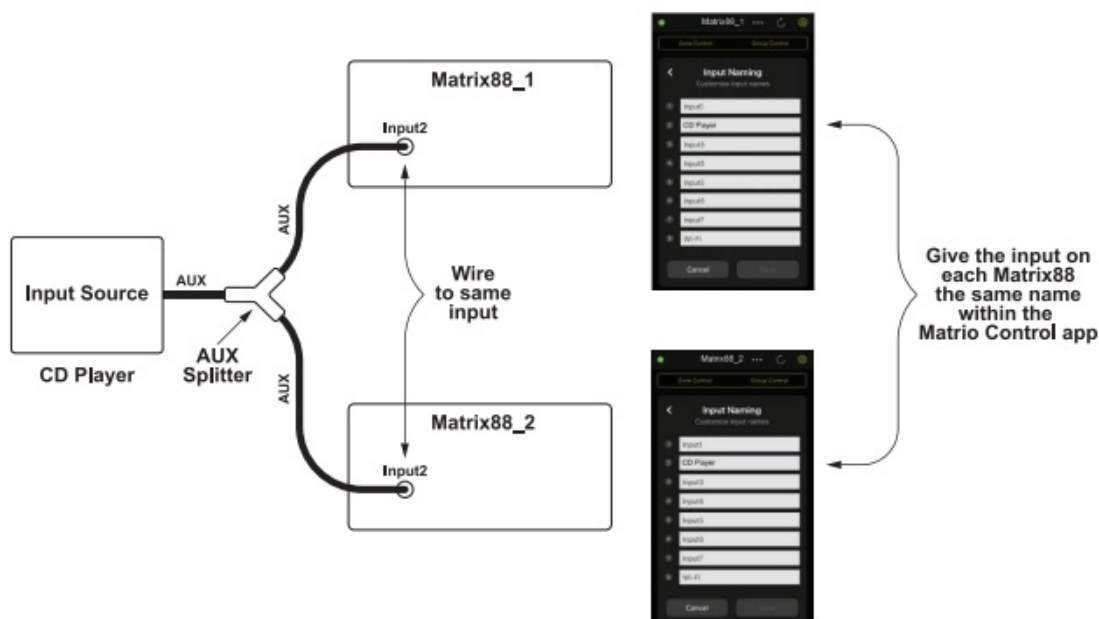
Matrix88_1

Input2

AUX

Input Source

AUX

CD Player

AUX Splitter

AUX

Wire to same input

Matrix88_2

Input2

Matrix88_1

Zone Control Group Control

Input Naming
Customize input names

1 Input1
2 CD Player
3 Input3
4 Input4
5 Input5
6 Input6
7 Input7
8 Wi-Fi

Cancel Save

Give the input on each Matrix88 the same name within the Matrio Control app

Matrix88_2

Zone Control Group Control

Input Naming
Customize input names

1 Input1
2 CD Player
3 Input3
4 Input4
5 Input5
6 Input6
7 Input7
8 Wi-Fi

Cancel Save